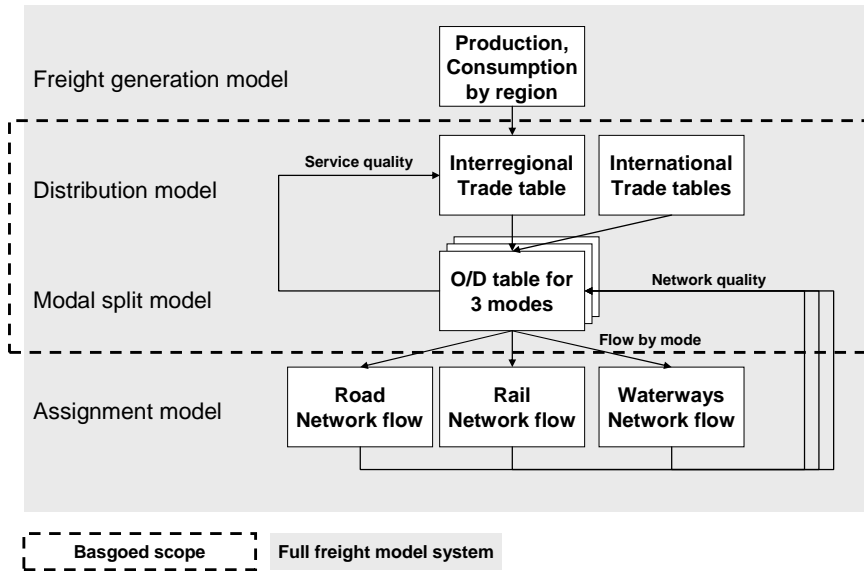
Freight generation model

Production, Consumption by region

Distribution model

Service quality

Interregional Trade table

International Trade tables

Modal split model

O/D table for 3 modes

Network quality

Flow by mode

Assignment model

Road Network flow

Rail Network flow

Waterways Network flow

Basgoed scope

Full freight model system